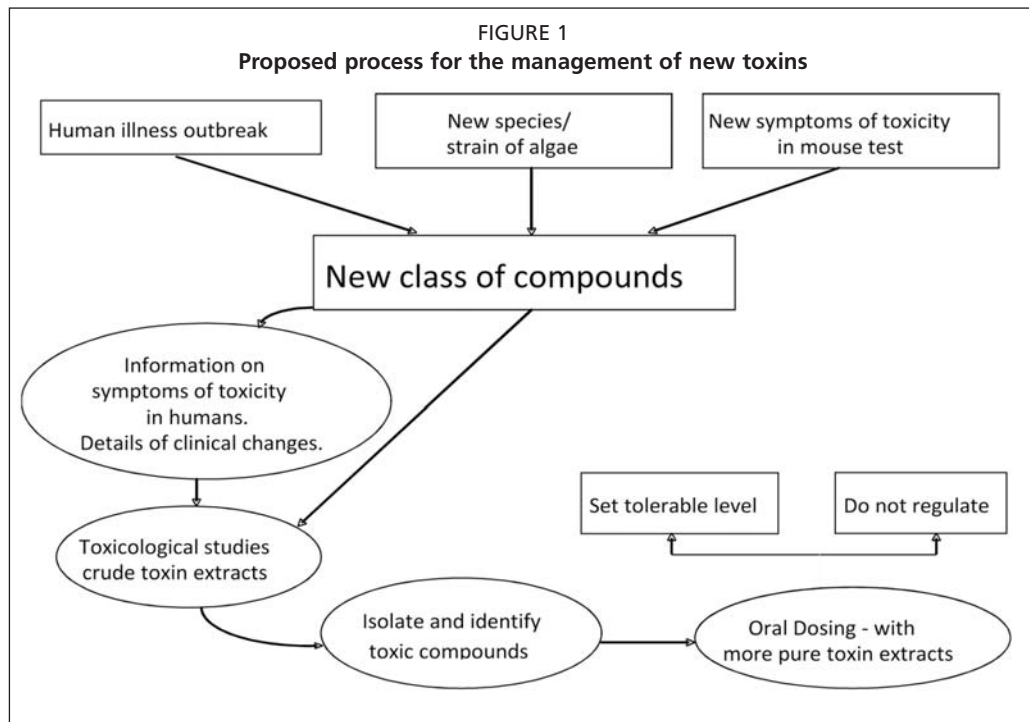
FIGURE 1
**Proposed process for the management of new toxins**

Human illness outbreak

New species/ strain of algae

New symptoms of toxicity in mouse test

New class of compounds

Information on symptoms of toxicity in humans. Details of clinical changes.

Toxicological studies crude toxin extracts

Set tolerable level

Do not regulate

Isolate and identify toxic compounds

Oral Dosing - with more pure toxin extracts